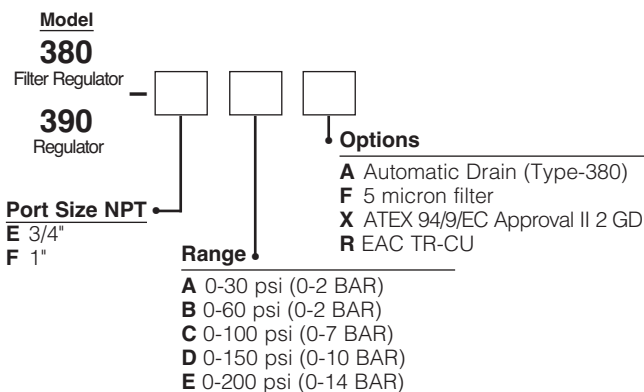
Model
380
Filter Regulator
–
390
Regulator

Options
A Automatic Drain (Type-380)
F 5 micron filter
X ATEX 94/9/EC Approval II 2 GD
R EAC TR-CU

Port Size NPT
E 3/4"
F 1"

Range
A 0-30 psi (0-2 BAR)
B 0-60 psi (0-2 BAR)
C 0-100 psi (0-7 BAR)
D 0-150 psi (0-10 BAR)
E 0-200 psi (0-14 BAR)